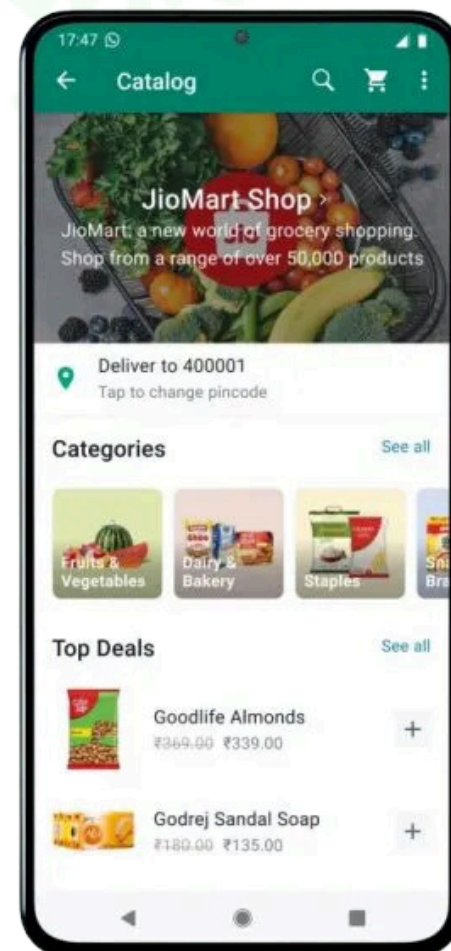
17:47

Catalog

JioMart Shop ›
JioMart: a new world of grocery shopping.
Shop from a range of over 50,000 products

Deliver to 400001
Tap to change pincode

Categories
See all

Fruits & Vegetables
Dairy & Bakery
Staples
Sn Br

Top Deals
See all

Goodlife Almonds
₹369.00 ₹339.00
+

Godrej Sandal Soap
₹180.00 ₹135.00
+